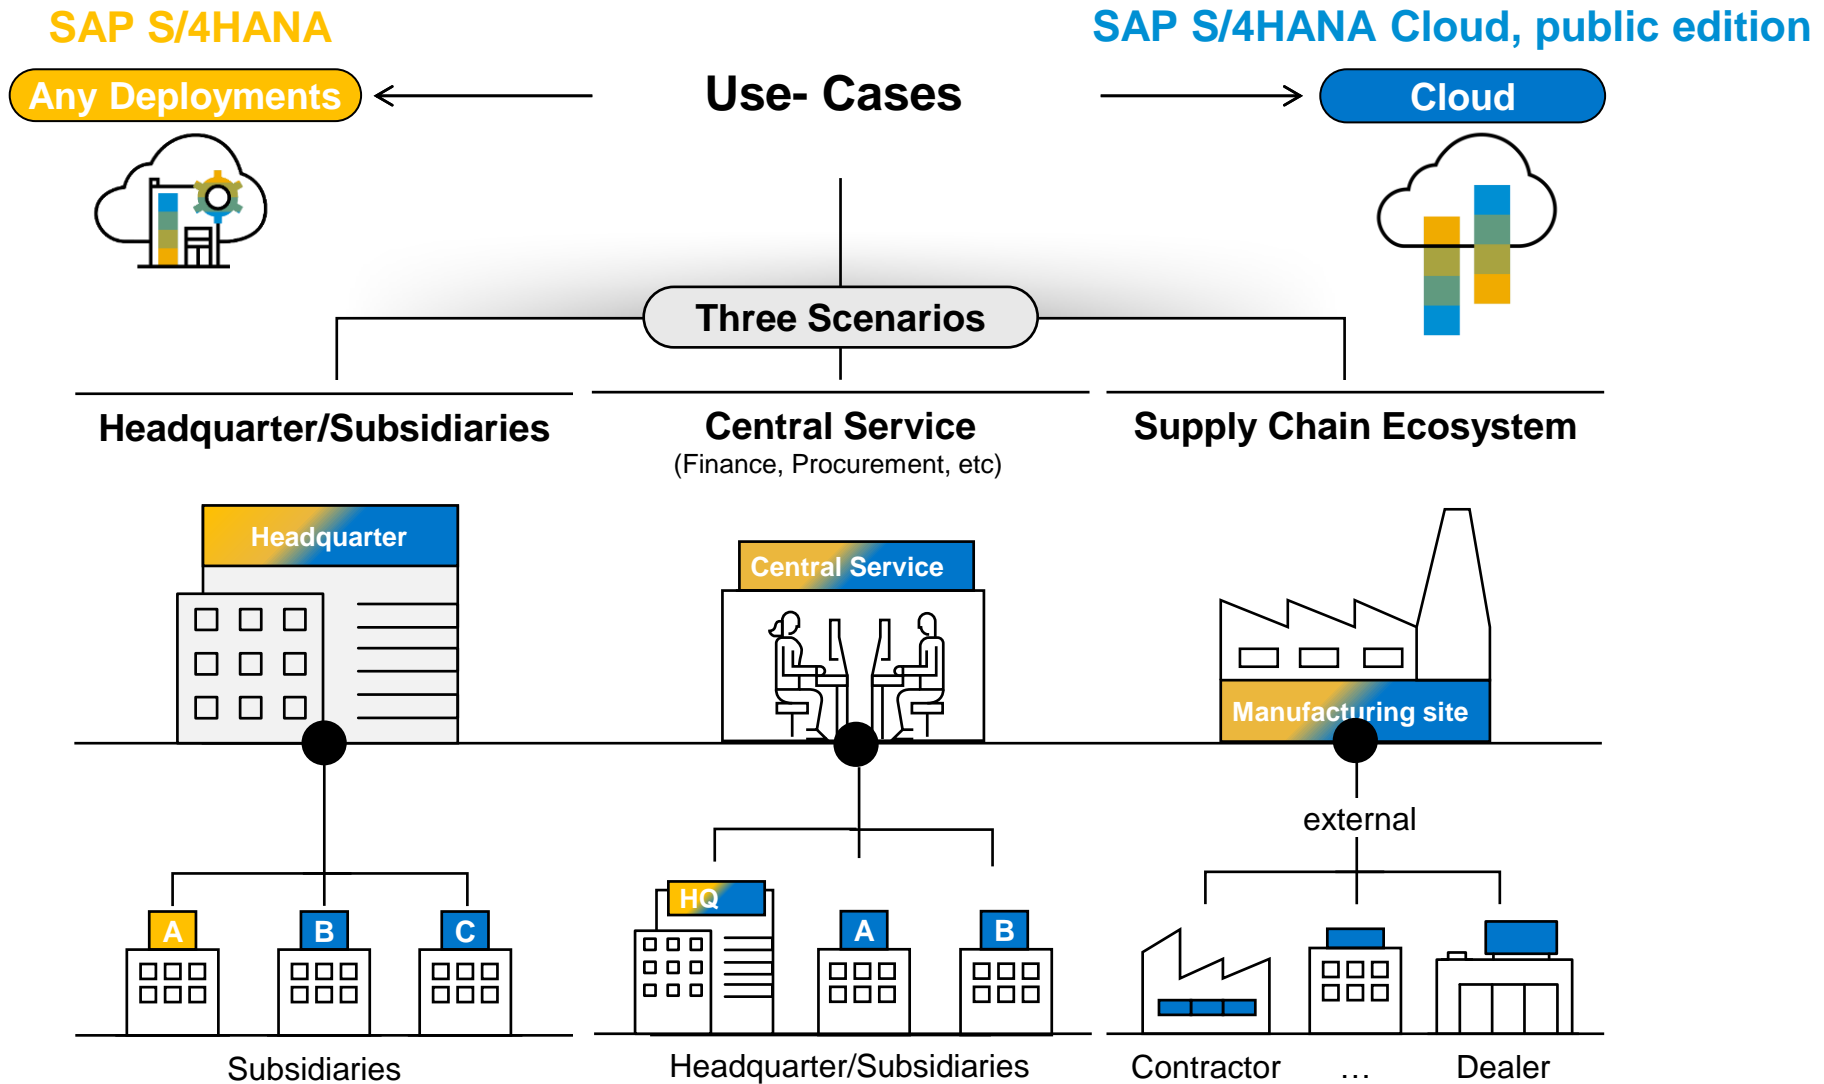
SAP S/4HANA

Any Deployments

Use- Cases

SAP S/4HANA Cloud, public edition

Cloud

Three Scenarios

Headquarter/Subsidiaries

Central Service
(Finance, Procurement, etc)

Supply Chain Ecosystem

Headquarter

Central Service

Manufacturing site

external

A B C

Subsidiaries

HQ

A B

Headquarter/Subsidiaries

Contractor … Dealer